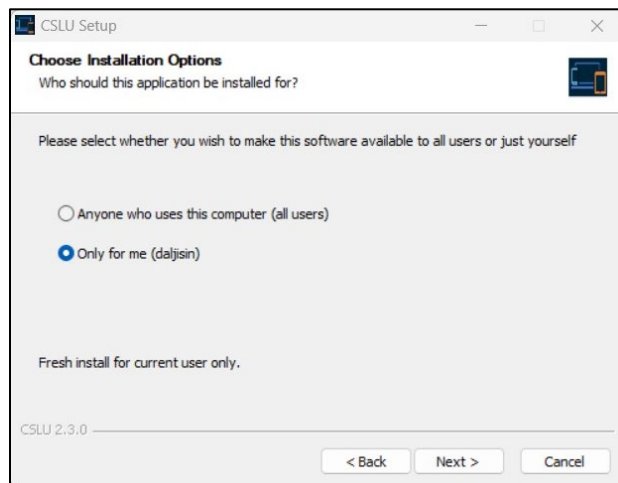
CSLU Setup

Choose Installation Options
Who should this application be installed for?

Please select whether you wish to make this software available to all users or just yourself

Anyone who uses this computer (all users)

Only for me (daljisin)

Fresh install for current user only.

CSLU 2.3.0

< Back    Next >    Cancel